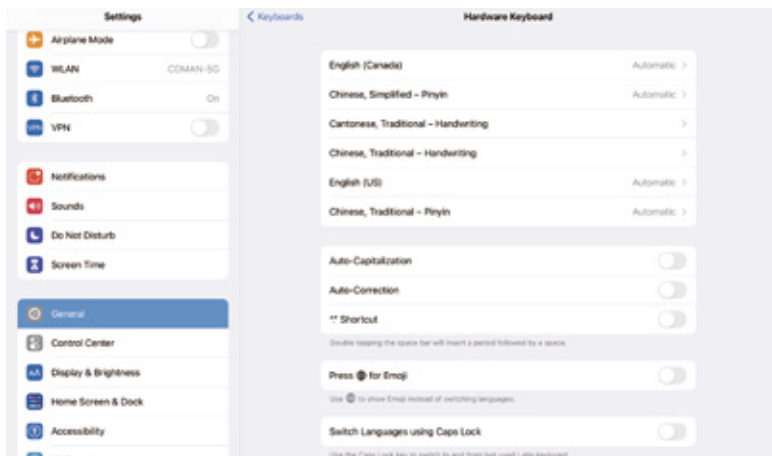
Settings

Airplane Mode

WLAN COMAN-5G

Bluetooth On

VPN

Notifications

Sounds

Do Not Disturb

Screen Time

General

Control Center

Display & Brightness

Home Screen & Dock

Accessibility

< Keyboards

Hardware Keyboard

English (Canada) Automatic >

Chinese, Simplified – Pinyin Automatic >

Cantonese, Traditional – Handwriting >

Chinese, Traditional – Handwriting >

English (US) Automatic >

Chinese, Traditional – Pinyin Automatic >

Auto-Capitalization

Auto-Correction

"." Shortcut

Double tapping the space bar will insert a period followed by a space.

Press 🌐 for Emoji

Use 🌐 to show Emoji instead of switching languages.

Switch Languages using Caps Lock

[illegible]